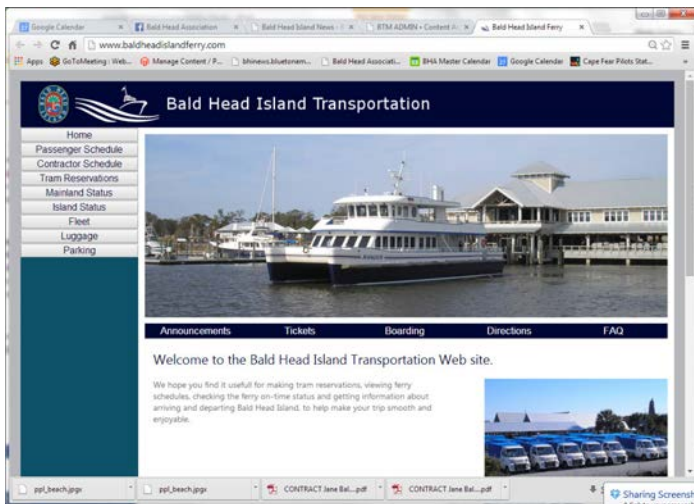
Google Calendar | Bald Head Association | Bald Head Island News | BTM ADMIN • Content | Bald Head Island Ferry

www.baldheadislandferry.com

Apps | GoToMeeting : Web... | Manage Content / P... | bhinews.bluetonem... | Bald Head Associati... | BHA Master Calendar | Google Calendar | Cape Fear Pilots Stat...

Bald Head Island Transportation

Home
Passenger Schedule
Contractor Schedule
Tram Reservations
Mainland Status
Island Status
Fleet
Luggage
Parking

Announcements | Tickets | Boarding | Directions | FAQ

Welcome to the Bald Head Island Transportation Web site.

We hope you find it usefull for making tram reservations, viewing ferry schedules, checking the ferry on-time status and getting information about arriving and departing Bald Head Island, to help make your trip smooth and enjoyable.

ppl_beach.jpg | ppl_beach.jpg | CONTRACT Jane Bal....pdf | CONTRACT Jane Bal....pdf | Sharing Screensh